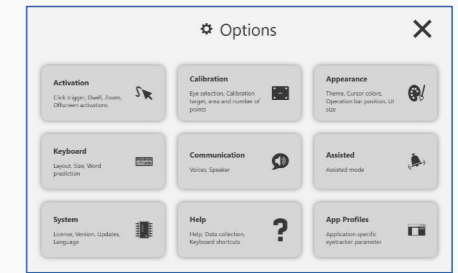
Options

Activation
Click trigger, Dwell, Zoom, Offscreen activations

Calibration
Eye selection, Calibration target, area and number of points

Appearance
Theme, Cursor colors, Operation bar position, UI size

Keyboard
Layout, Size, Word prediction

Communication
Voices, Speaker

Assisted
Assisted mode

System
License, Version, Updates, Language

Help
Help, Data collection, Keyboard shortcuts

App Profiles
Application specific eyetracker parameter